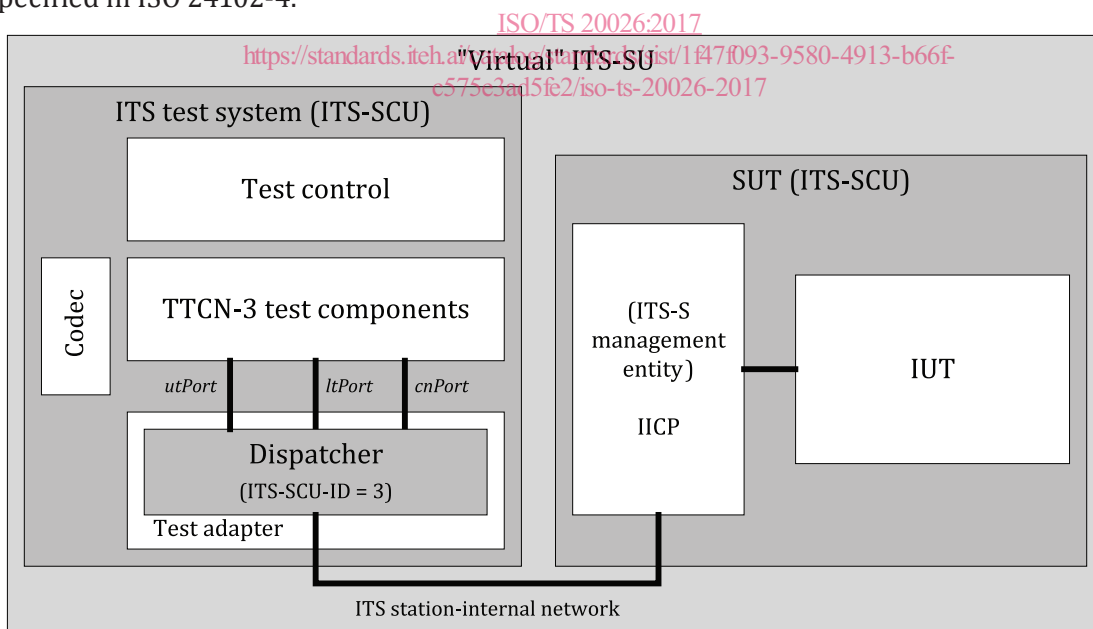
specified in ISO 24102-4.

ISO/TS 20026:2017
https://standards.iteh.ai/catalog/standards/sist/1f47f093-9580-4913-b66f-e575e3ad5fe2/iso-ts-20026-2017

"Virtual" ITS-SU

ITS test system (ITS-SCU)

Test control

Codec

TTCN-3 test components

utPort

ltPort

cnPort

Dispatcher
(ITS-SCU-ID = 3)

Test adapter

SUT (ITS-SCU)

(ITS-S management entity)

IICP

IUT

ITS station-internal network